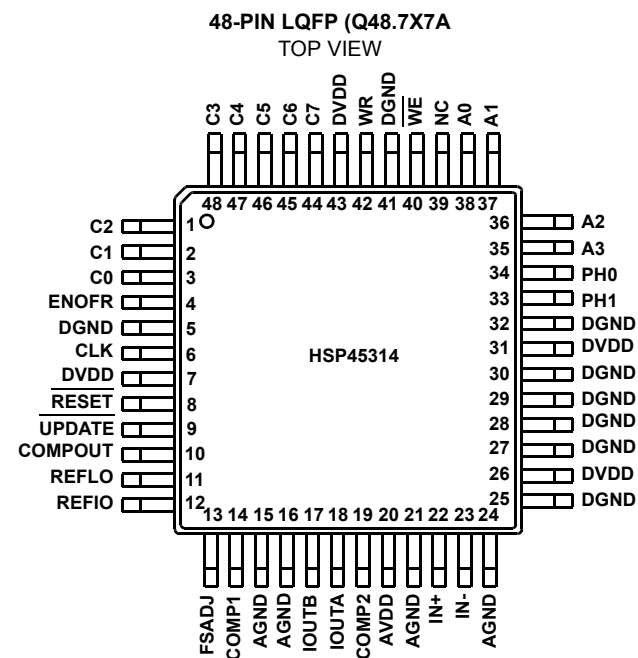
48-PIN LQFP (Q48.7X7A
TOP VIEW

C3 C4 C5 C6 C7 DVDD WR DGND $\overline{WE}$ NC A0 A1

48 47 46 45 44 43 42 41 40 39 38 37

C2 1
C1 2
C0 3
ENOFR 4
DGND 5
CLK 6
DVDD 7
$\overline{RESET}$ 8
$\overline{UPDATE}$ 9
COMPOUT 10
REFLO 11
REFIO 12

36 A2
35 A3
34 PH0
33 PH1
32 DGND
31 DVDD
30 DGND
29 DGND
28 DGND
27 DGND
26 DVDD
25 DGND

HSP45314

13 14 15 16 17 18 19 20 21 22 23 24

FSADJ COMP1 AGND AGND IOUTB IOUTA COMP2 AVDD AGND IN+ IN- AGND